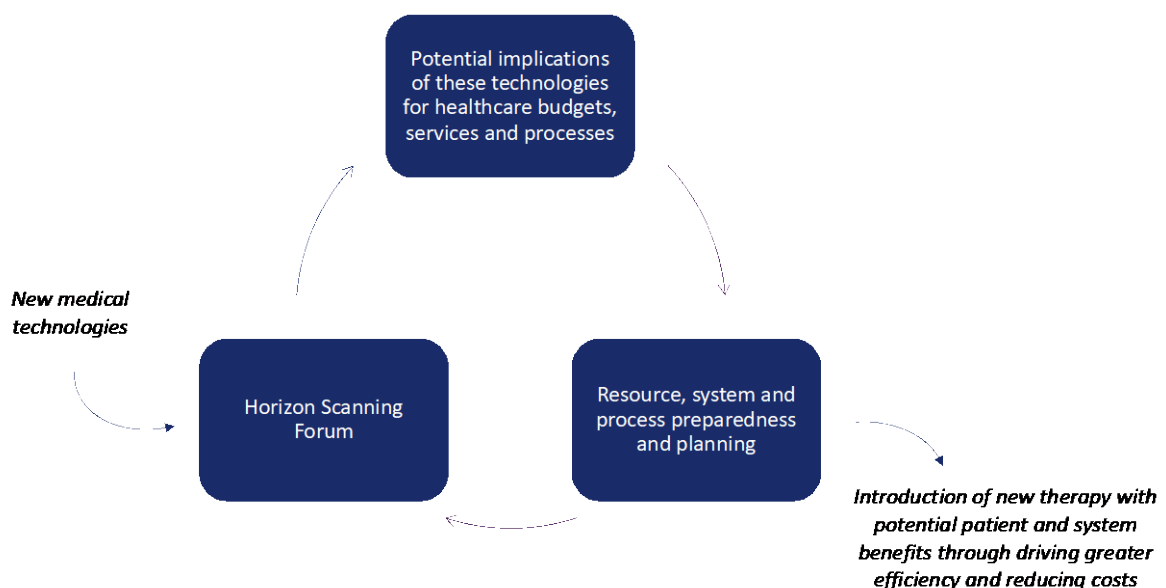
Potential implications of these technologies for healthcare budgets, services and processes

New medical technologies

Horizon Scanning Forum

Resource, system and process preparedness and planning

Introduction of new therapy with potential patient and system benefits through driving greater efficiency and reducing costs